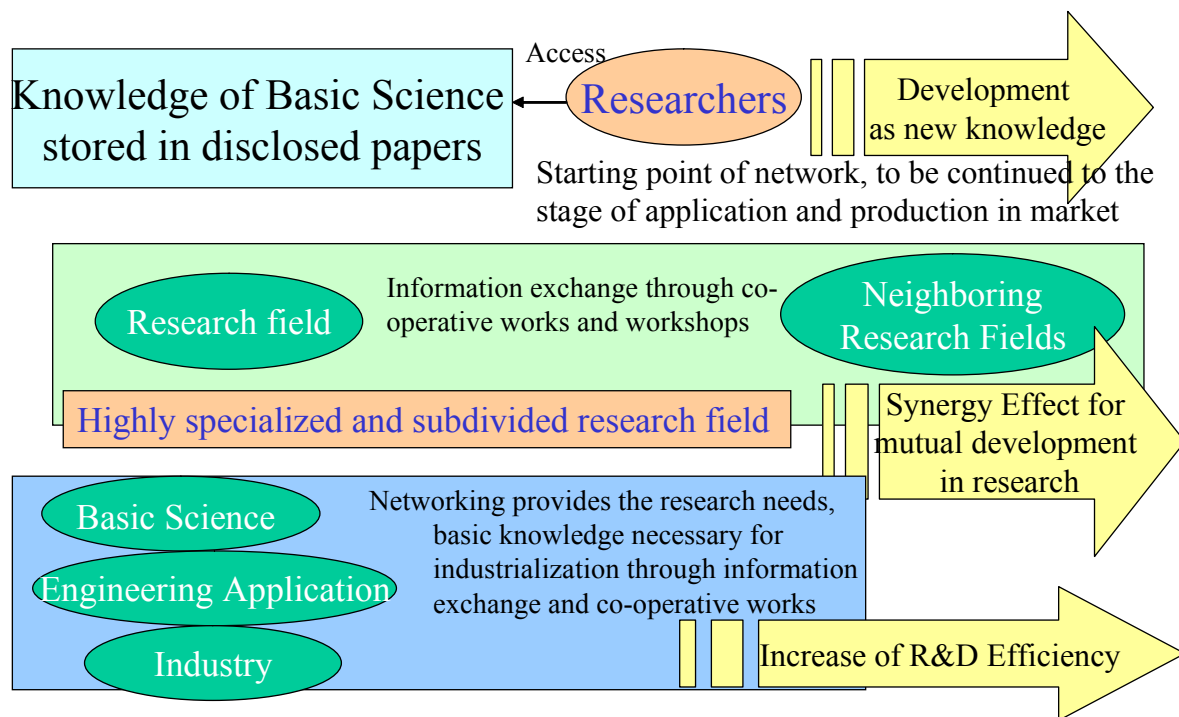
Knowledge of Basic Science stored in disclosed papers

Access

Researchers

Development as new knowledge

Starting point of network, to be continued to the stage of application and production in market

Research field

Information exchange through co-operative works and workshops

Neighboring Research Fields

Highly specialized and subdivided research field

Synergy Effect for mutual development in research

Basic Science

Engineering Application

Industry

Networking provides the research needs, basic knowledge necessary for industrialization through information exchange and co-operative works

Increase of R&D Efficiency